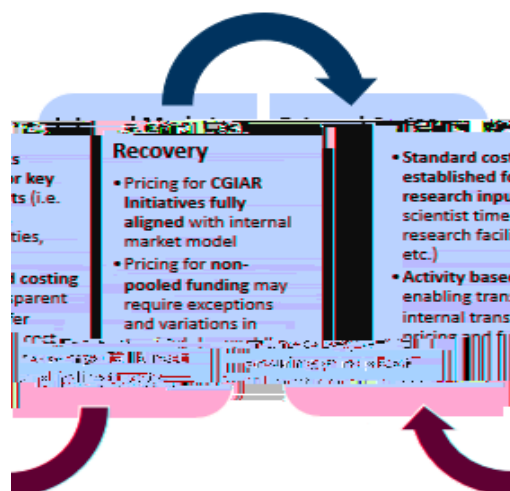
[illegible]

s
or key
ts (i.e.
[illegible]
ties,
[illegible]
d costing
sparent
fer
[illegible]

Recovery

• Pricing for CGIAR Initiatives fully aligned with internal market model
• Pricing for non-pooled funding may require exceptions and variations in
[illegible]

• Standard cost
established f
research inpu
scientist time
research facili
etc.)
• Activity based
enabling trans
internal trans
pricing and f
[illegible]